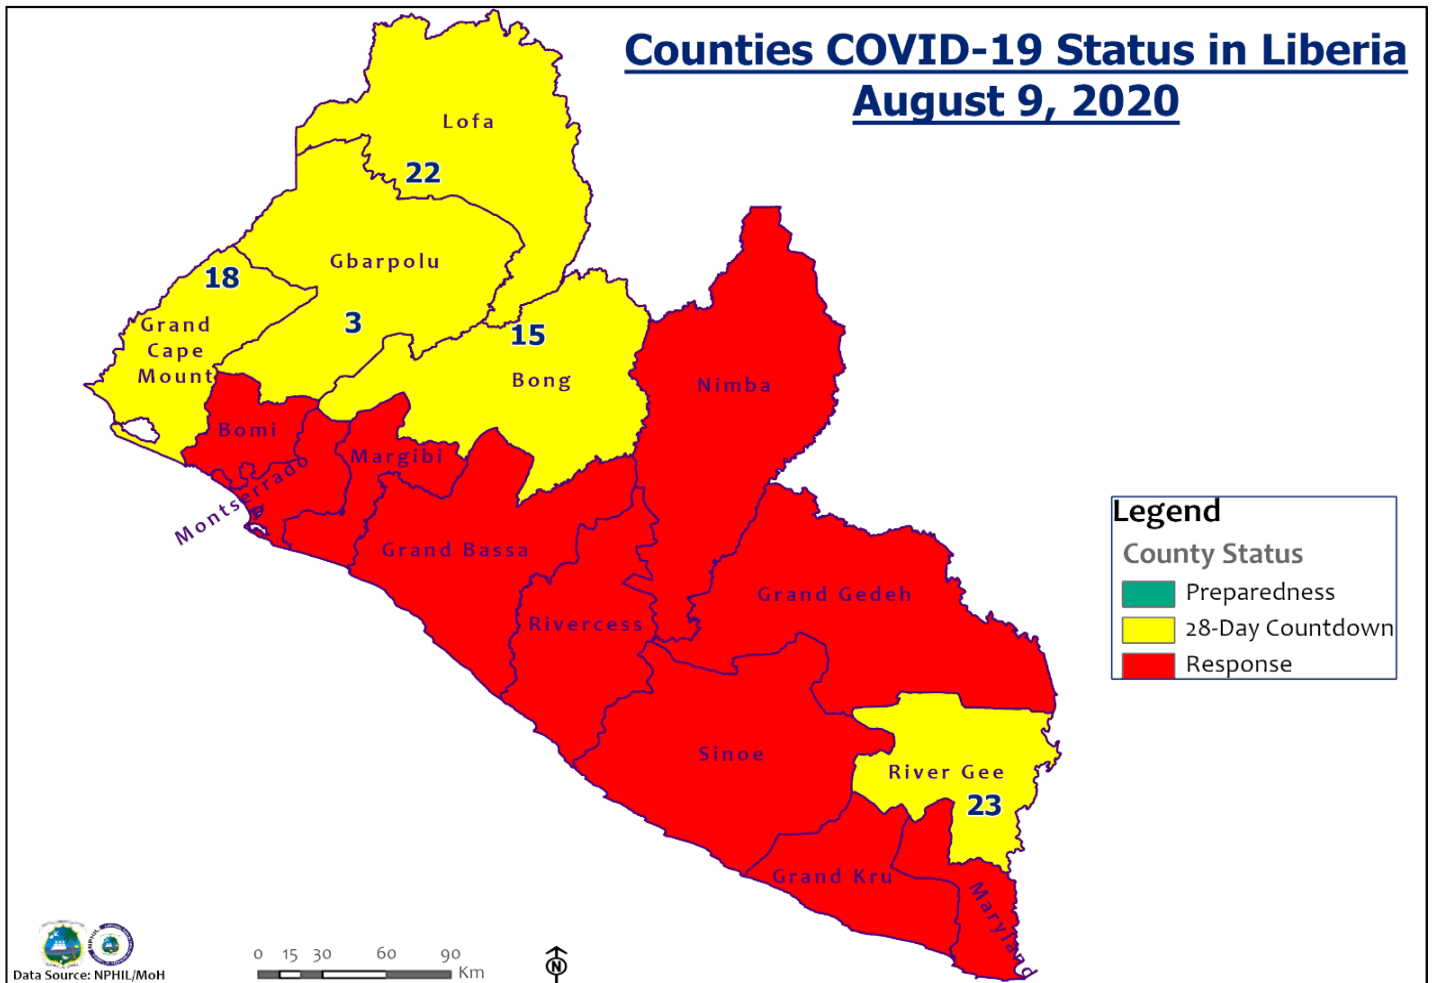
Counties COVID-19 Status in Liberia
August 9, 2020

Lofa
22
Gbarpolu
3
18
Grand Cape Mount
15
Bong
Nimba
Bomi
Margibi
Montserrado
Grand Bassa
Rivercess
Grand Gedeh
Sinoe
River Gee
23
Grand Kru
Maryland

Legend
County Status
Preparedness
28-Day Countdown
Response

Data Source: NPHIL/MoH

0 15 30 60 90
Km

N